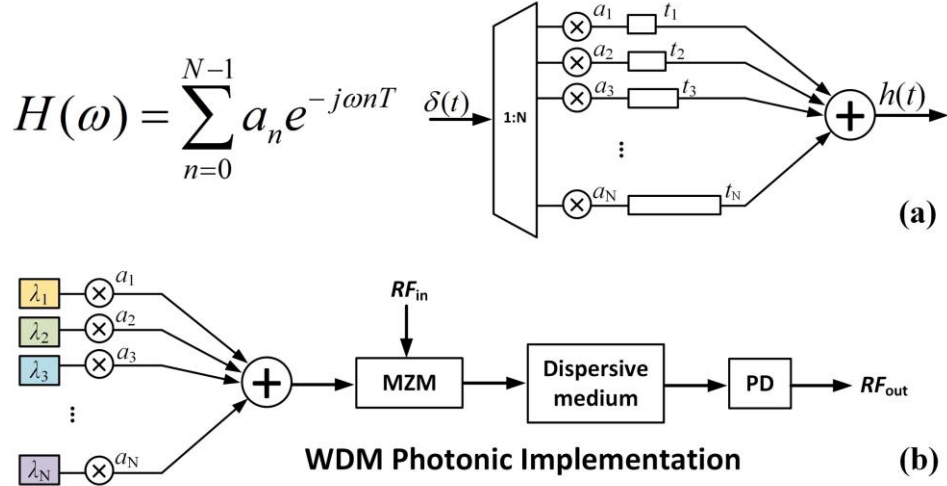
$H(\omega) = \sum_{n=0}^{N-1} a_n e^{-j\omega nT}$

$\delta(t)$

1:N

$a_1$ $t_1$

$a_2$ $t_2$

$a_3$ $t_3$

⋮

$a_N$ $t_N$

$h(t)$

(a)

$\lambda_1$ $a_1$

$\lambda_2$ $a_2$

$\lambda_3$ $a_3$

⋮

$\lambda_N$ $a_N$

$RF_{in}$

MZM

Dispersive medium

PD

$RF_{out}$

WDM Photonic Implementation

(b)